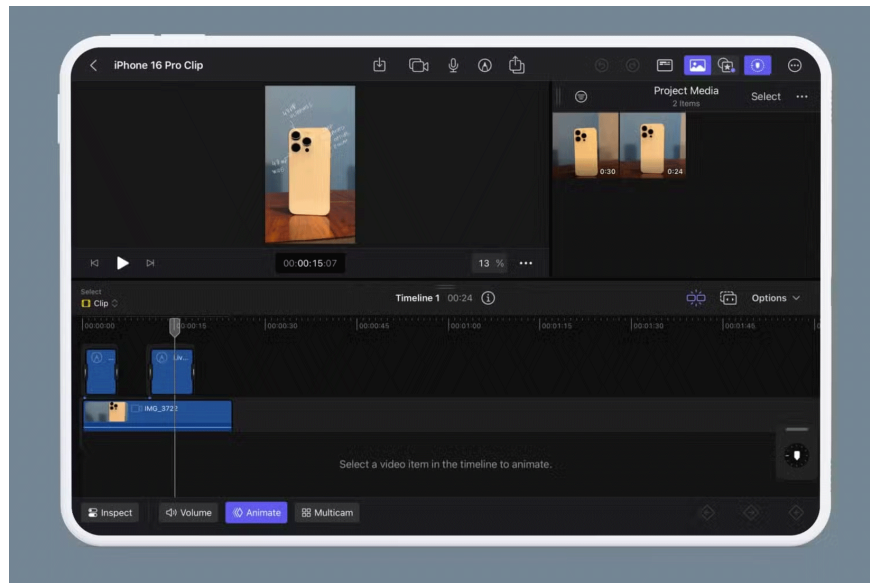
iPhone 16 Pro Clip

Project Media
2 Items

Select

0:30

0:24

00:00:15:07

13 %

Select
Clip

Timeline 1 00:24

Options

00:00:00

00:00:15

00:00:30

00:00:45

00:01:00

00:01:15

00:01:30

00:01:45

Liv

IMG_3723

Select a video item in the timeline to animate.

Inspect

Volume

Animate

Multicam